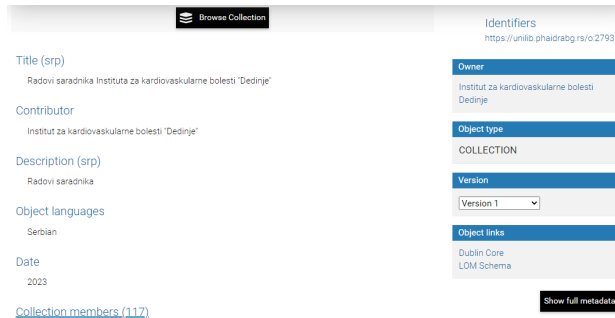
Browse Collection

Title (srp)

Radovi saradnika Instituta za kardiovaskularne bolesti "Dedinje"

Contributor

Institut za kardiovaskularne bolesti "Dedinje"

Description (srp)

Radovi saradnika

Object languages

Serbian

Date

2023

Collection members (117)

Identifiers

https://unilib.phaidrabg.rs/o:2793

Owner

Institut za kardiovaskularne bolesti Dedinje

Object type

COLLECTION

Version

Version 1

Object links

Dublin Core

LOM Schema

Show full metadata